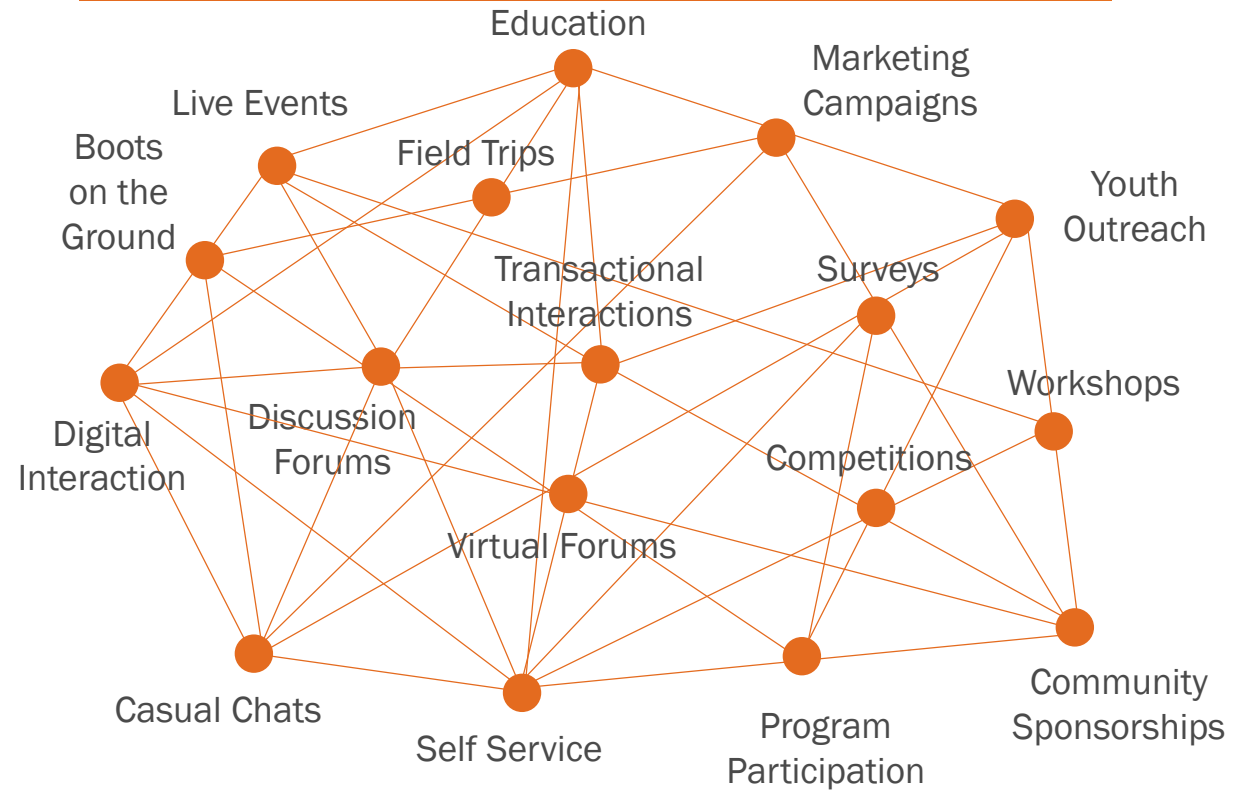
Education
Marketing Campaigns
Live Events
Field Trips
Boots on the Ground
Youth Outreach
Transactional Interactions
Surveys
Workshops
Digital Interaction
Discussion Forums
Competitions
Virtual Forums
Casual Chats
Self Service
Program Participation
Community Sponsorships